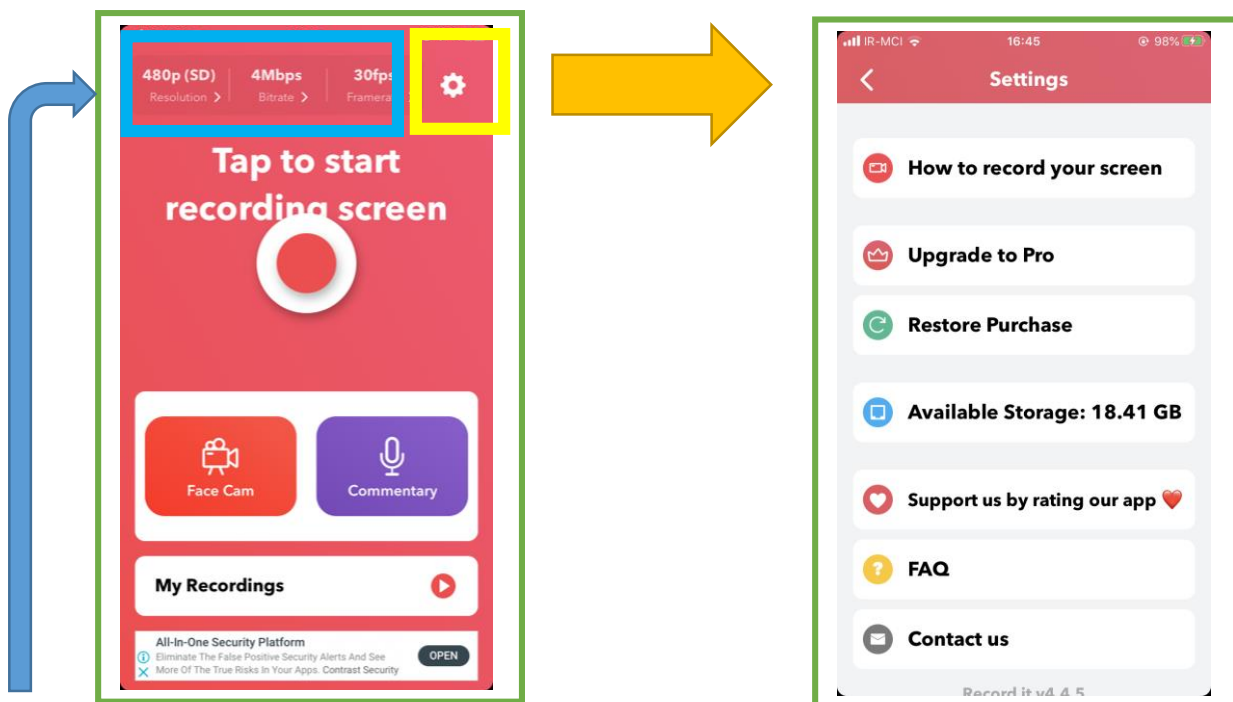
480p (SD) Resolution >
4Mbps Bitrate >
30fps Framera

Tap to start recording screen

Face Cam
Commentary

My Recordings

All-In-One Security Platform
Eliminate The False Positive Security Alerts And See More Of The True Risks In Your Apps. Contrast Security
OPEN

IR-MCI 16:45 98%

Settings

How to record your screen

Upgrade to Pro

Restore Purchase

Available Storage: 18.41 GB

Support us by rating our app

FAQ

Contact us

Record it v4.4.5